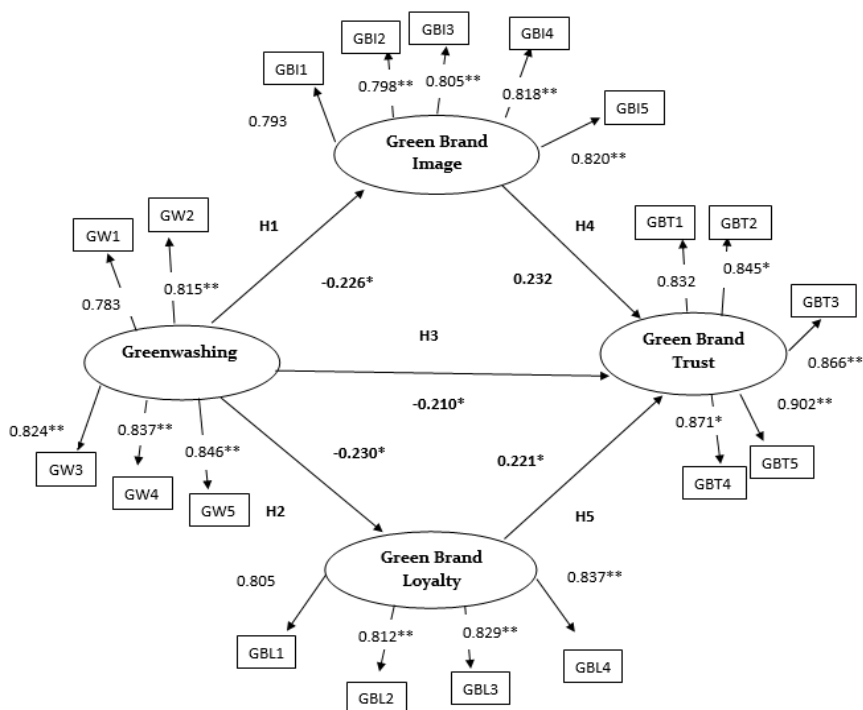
GBI2
GBI3
GBI4
GBI1
0.798**
0.805**
0.818**
0.793
GBI5
Green Brand Image
0.820**

GW2
GW1
H1
H4
GBT1
GBT2
0.783
0.815**
-0.226*
0.232
0.832
0.845*
GBT3
H3
Greenwashing
Green Brand Trust
0.866**
-0.210*
0.902**
0.824**
0.837**
0.846**
0.871*
GW3
GW4
-0.230*
0.221*
GBT5
GBT4
GW5
H2
H5

Green Brand Loyalty
0.805
0.837**
0.812**
0.829**
GBL1
GBL4
GBL2
GBL3